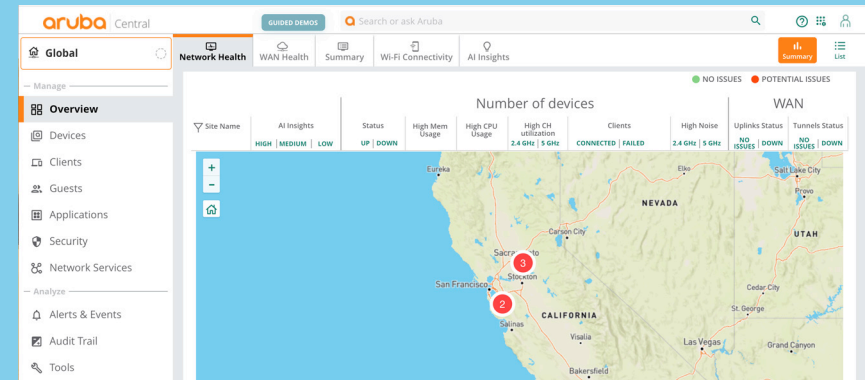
aruba Central

GUIDED DEMOS

Search or ask Aruba

Global

Manage

Overview

Devices

Clients

Guests

Applications

Security

Network Services

Analyze

Alerts & Events

Audit Trail

Tools

Network Health | WAN Health | Summary | Wi-Fi Connectivity | AI Insights

Summary | List

NO ISSUES  POTENTIAL ISSUES

Number of devices

WAN

| Site Name | AI Insights | Status | High Mem Usage | High CPU Usage | High CH utilization | Clients | High Noise | Uplinks Status | Tunnels Status |
|---|---|---|---|---|---|---|---|---|---|
| | HIGH \| MEDIUM \| LOW | UP \| DOWN | | | 2.4 GHz \| 5 GHz | CONNECTED \| FAILED | 2.4 GHz \| 5 GHz | NO ISSUES \| DOWN | NO ISSUES \| DOWN |

+
−

Eureka
Elko
Salt Lake City
Provo
NEVADA
UTAH
Carson City
Sacramento
3
Stockton
San Francisco
2
Salinas
CALIFORNIA
Cedar City
St. George
Las Vegas
Grand Canyon
Bakersfield